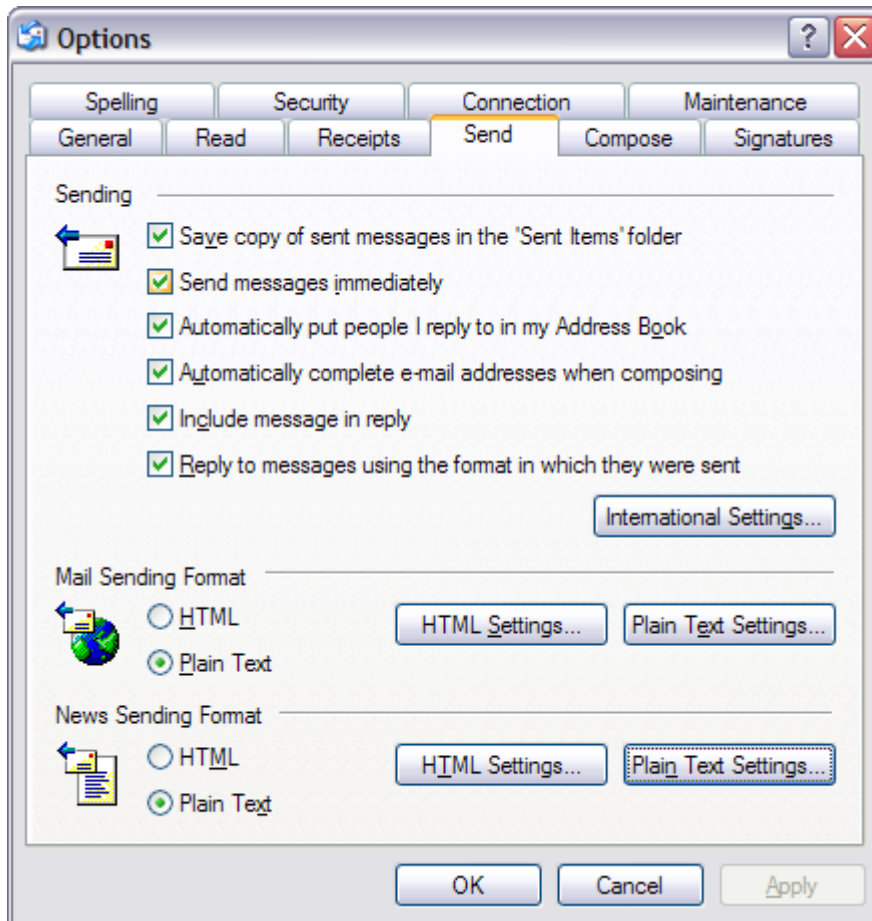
Options

Spelling | Security | Connection | Maintenance
General | Read | Receipts | Send | Compose | Signatures

Sending

Save copy of sent messages in the 'Sent Items' folder

Send messages immediately

Automatically put people I reply to in my Address Book

Automatically complete e-mail addresses when composing

Include message in reply

Reply to messages using the format in which they were sent

International Settings...

Mail Sending Format

HTML

Plain Text

HTML Settings...

Plain Text Settings...

News Sending Format

HTML

Plain Text

HTML Settings...

Plain Text Settings...

OK

Cancel

Apply